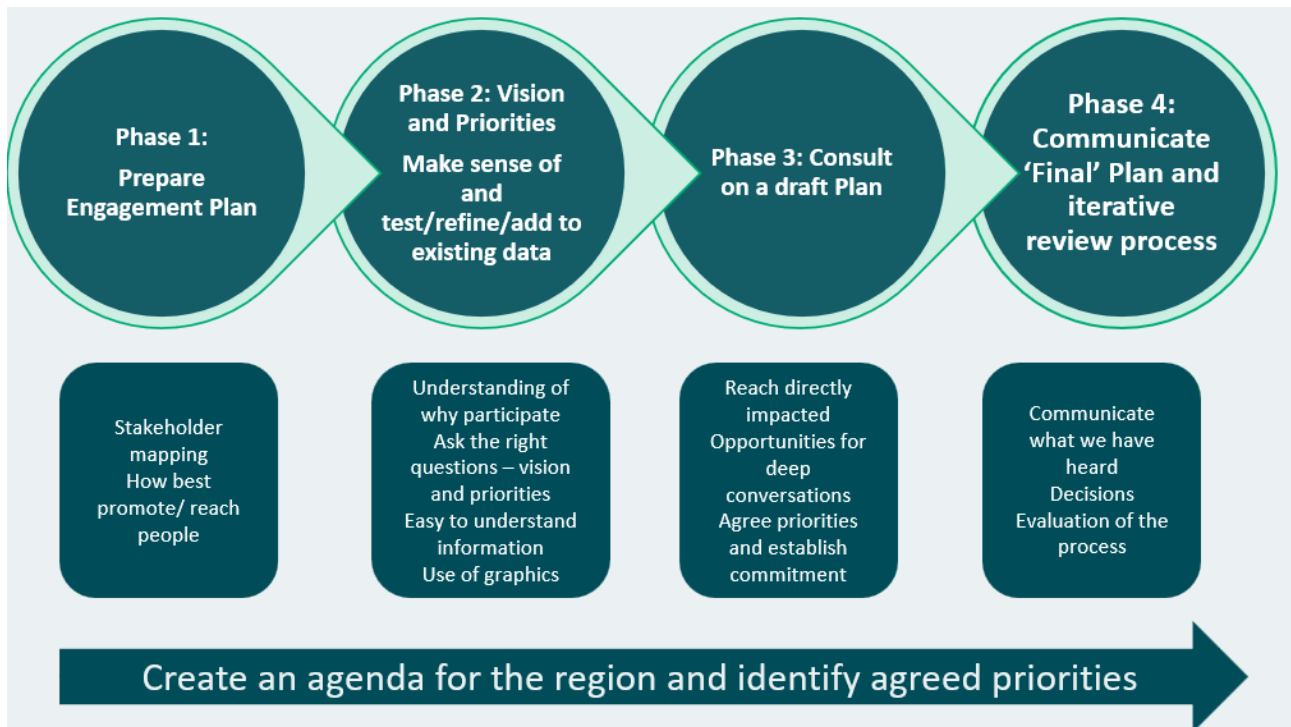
Phase 1:
Prepare Engagement Plan

Phase 2: Vision and Priorities
Make sense of and test/refine/add to existing data

Phase 3: Consult on a draft Plan

Phase 4: Communicate 'Final' Plan and iterative review process

Stakeholder mapping
How best promote/ reach people

Understanding of why participate
Ask the right questions – vision and priorities
Easy to understand information
Use of graphics

Reach directly impacted
Opportunities for deep conversations
Agree priorities and establish commitment

Communicate what we have heard
Decisions
Evaluation of the process

Create an agenda for the region and identify agreed priorities